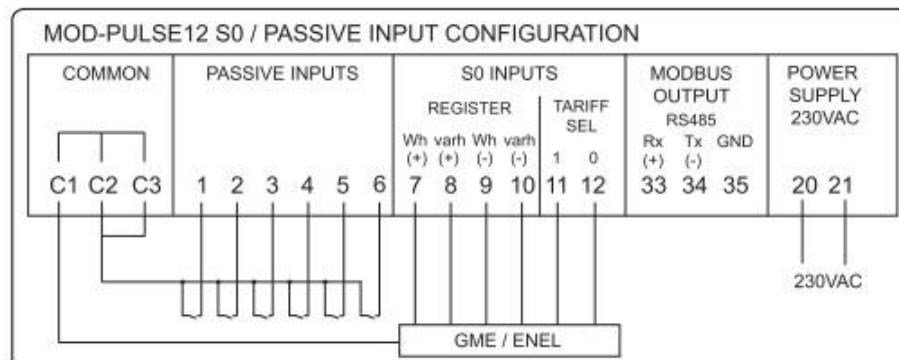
MOD-PULSE12 S0 / PASSIVE INPUT CONFIGURATION

COMMON

C1 C2 C3

PASSIVE INPUTS

1 2 3 4 5 6

S0 INPUTS

REGISTER

Wh (+) varh (+) Wh (-) varh (-)

7 8 9 10

TARIFF SEL

1 0

11 12

MODBUS OUTPUT

RS485

Rx (+) Tx (-) GND

33 34 35

POWER SUPPLY 230VAC

20 21

230VAC

GME / ENEL